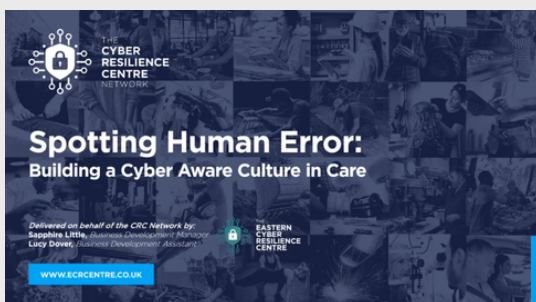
THE CYBER RESILIENCE CENTRE NETWORK

Spotting Human Error:
Building a Cyber Aware Culture in Care

Delivered on behalf of the CRC Network by:
Sapphire Little, Business Development Manager
Lucy Dover, Business Development Assistant

THE EASTERN CYBER RESILIENCE CENTRE

WWW.ECRCENTRE.CO.UK